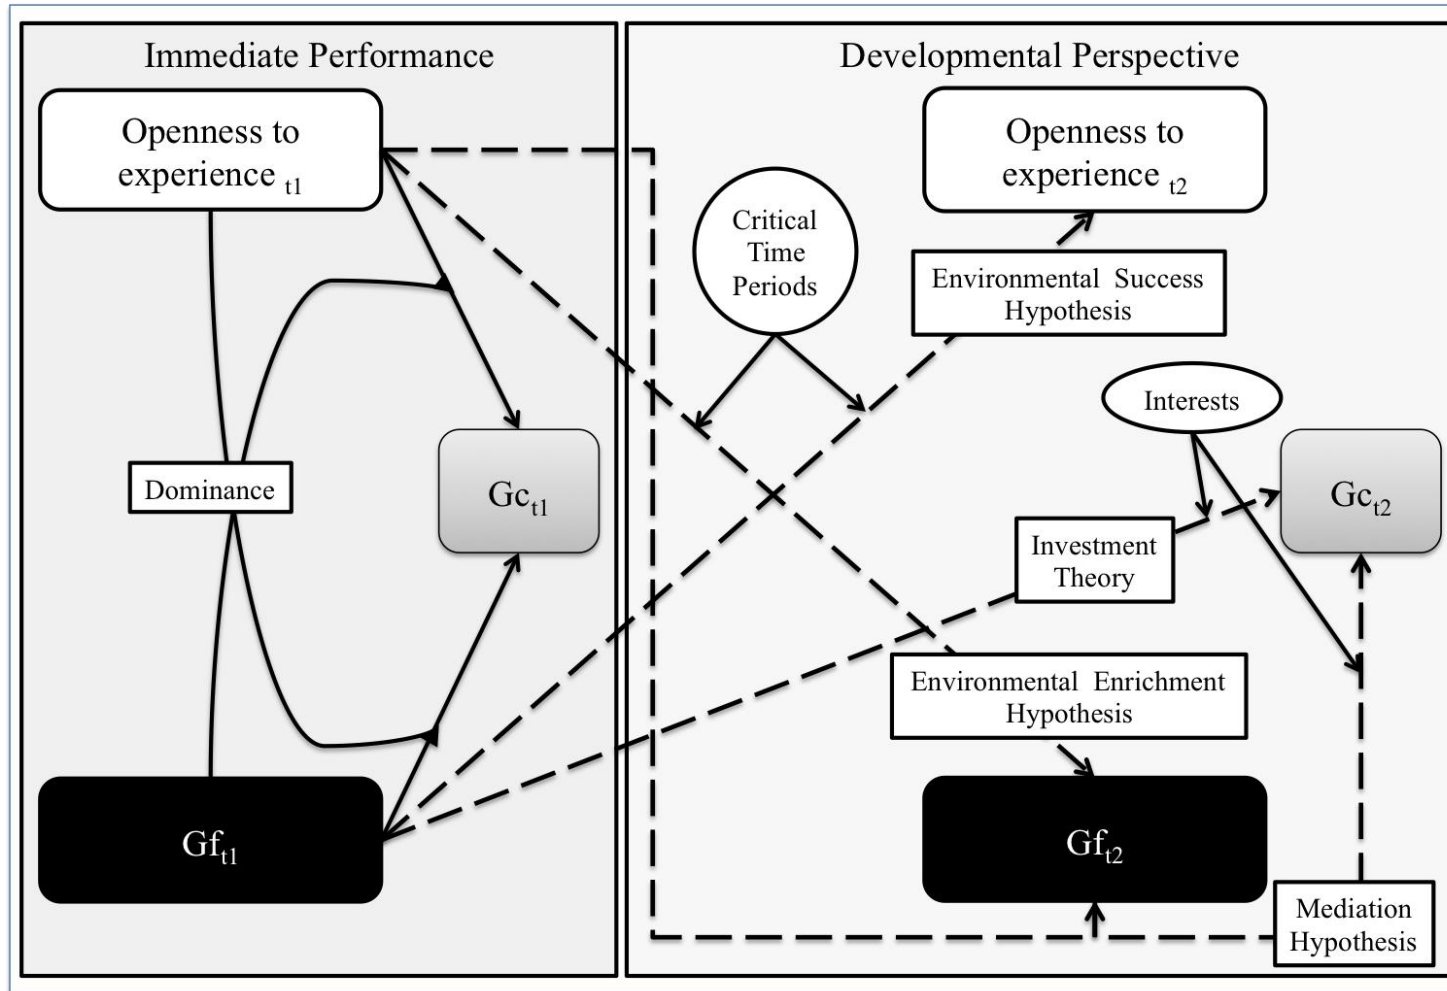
Immediate Performance

Openness to experience $_{t1}$

Dominance

$Gc_{t1}$

$Gf_{t1}$

Developmental Perspective

Openness to experience $_{t2}$

Critical Time Periods

Environmental Success Hypothesis

Interests

$Gc_{t2}$

Investment Theory

Environmental Enrichment Hypothesis

$Gf_{t2}$

Mediation Hypothesis